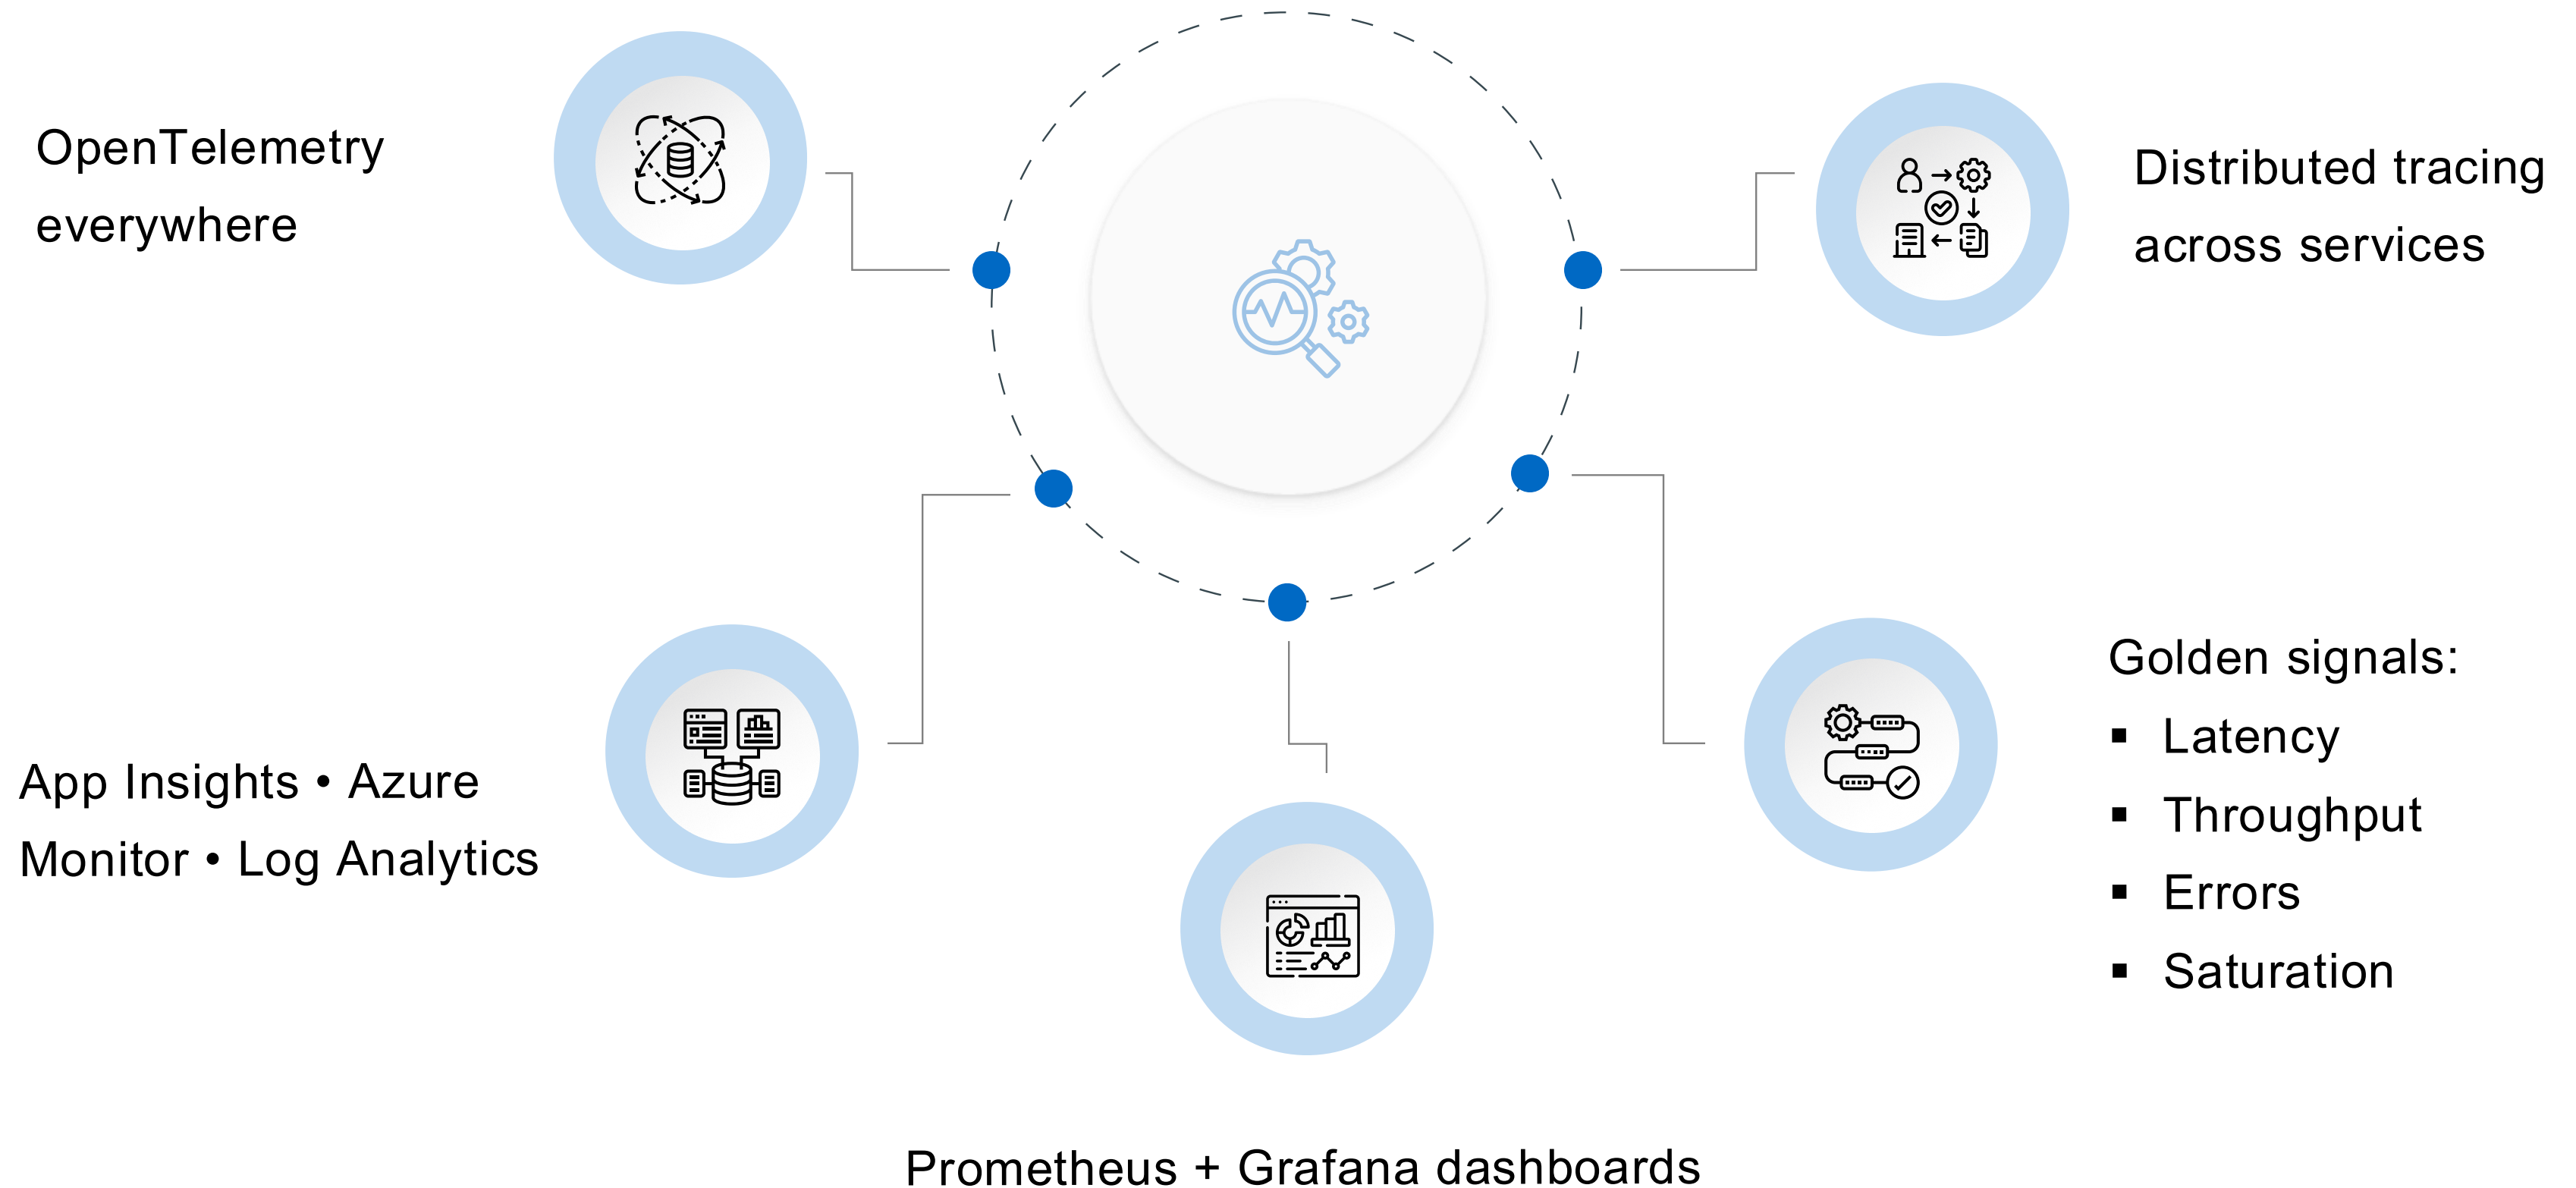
OpenTelemetry everywhere

Distributed tracing across services

App Insights • Azure Monitor • Log Analytics

Golden signals:
▪ Latency
▪ Throughput
▪ Errors
▪ Saturation

Prometheus + Grafana dashboards